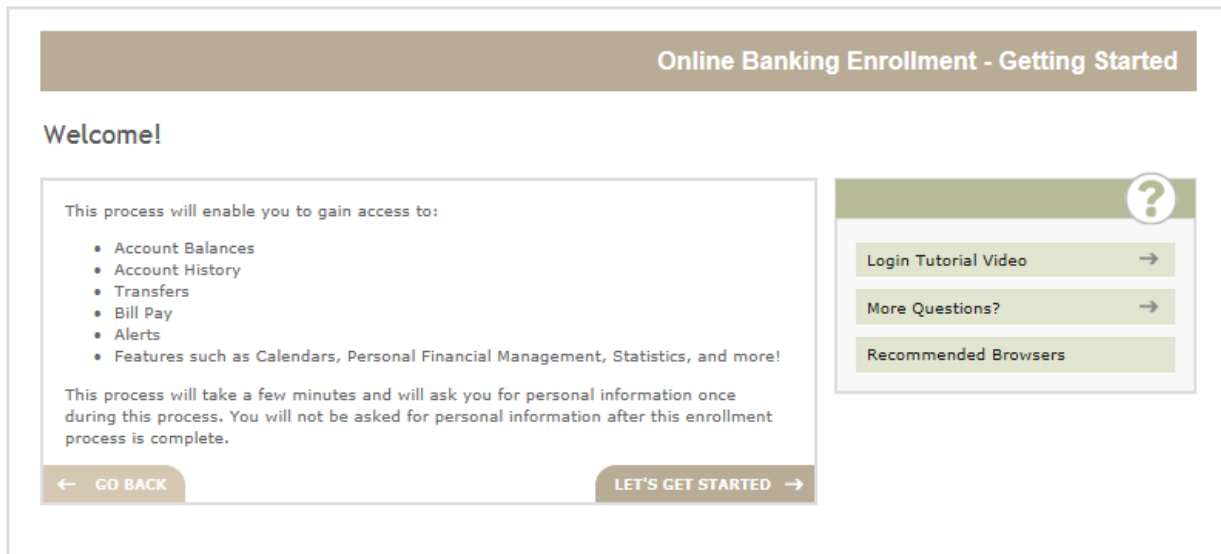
Online Banking Enrollment - Getting Started

Welcome!

This process will enable you to gain access to:

- Account Balances
- Account History
- Transfers
- Bill Pay
- Alerts
- Features such as Calendars, Personal Financial Management, Statistics, and more!

This process will take a few minutes and will ask you for personal information once during this process. You will not be asked for personal information after this enrollment process is complete.

← GO BACK

LET'S GET STARTED →

?

Login Tutorial Video →

More Questions? →

Recommended Browsers